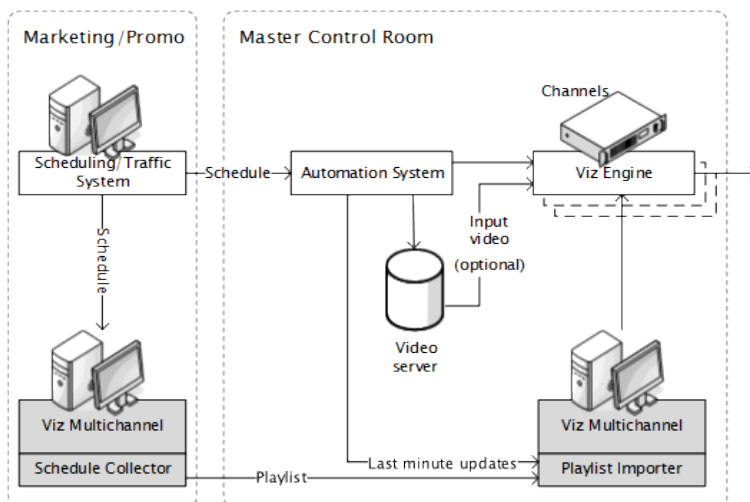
Marketing/Promo

Master Control Room

Channels

Scheduling/Traffic System

Schedule

Automation System

Viz Engine

Schedule

Input video

(optional)

Video server

Viz Multichannel

Schedule Collector

Playlist

Last minute updates

Viz Multichannel

Playlist Importer